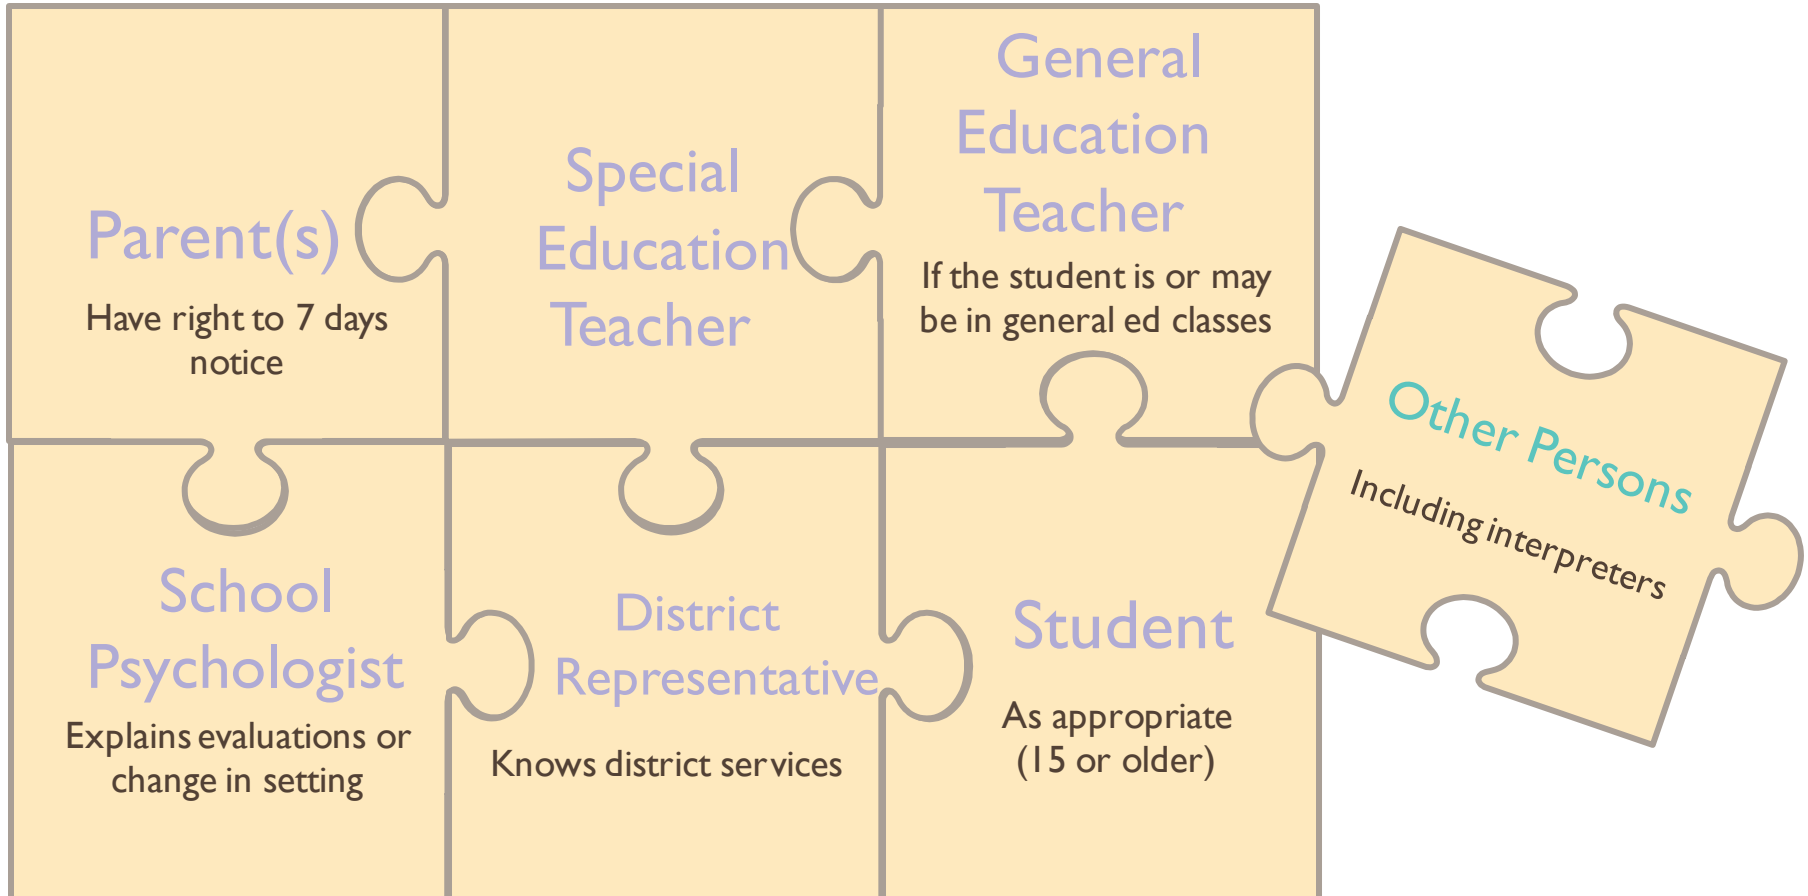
Parent(s)
Have right to 7 days notice

Special Education Teacher

General Education Teacher
If the student is or may be in general ed classes

Other Persons
Including interpreters

School Psychologist
Explains evaluations or change in setting

District Representative
Knows district services

Student
As appropriate (15 or older)